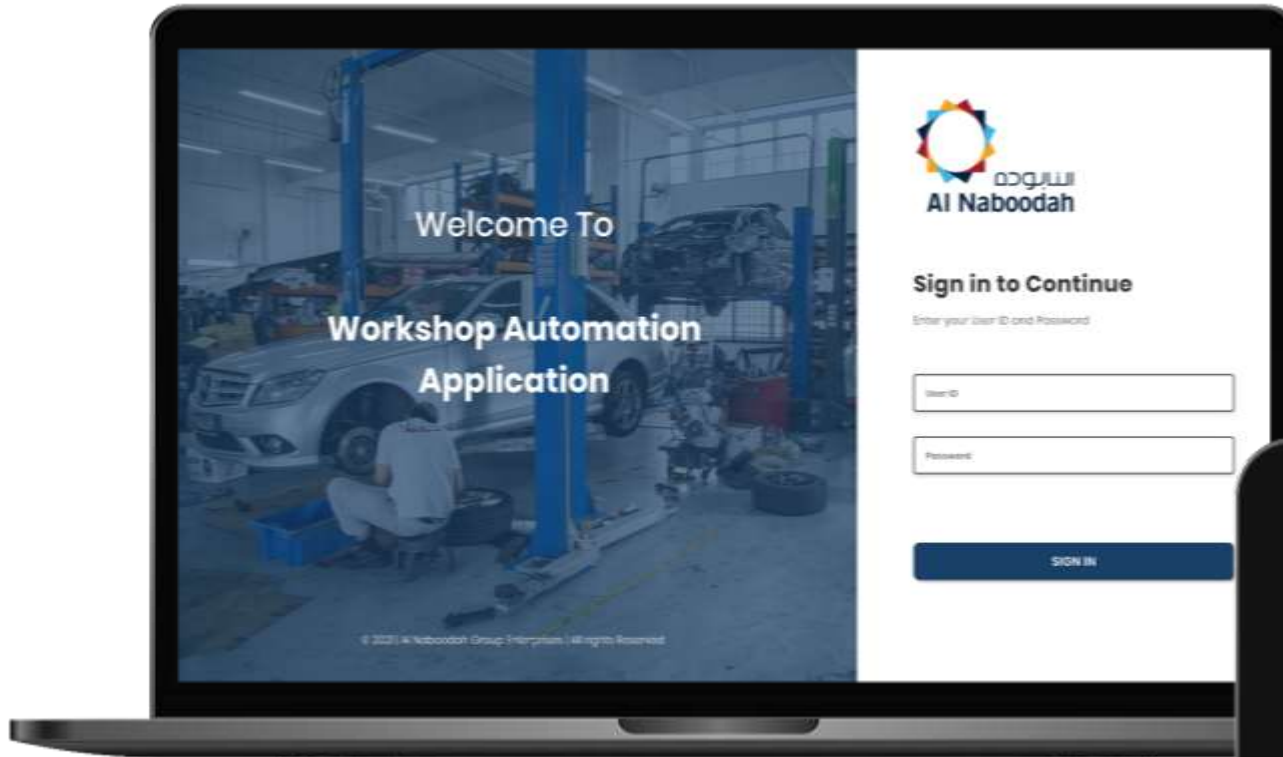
Welcome To

Workshop Automation Application

© 2021 Al Naboodah Group Enterprises | All rights Reserved

النابودة
Al Naboodah

Sign in to Continue

Enter your User ID and Password

User ID

Password

SIGN IN